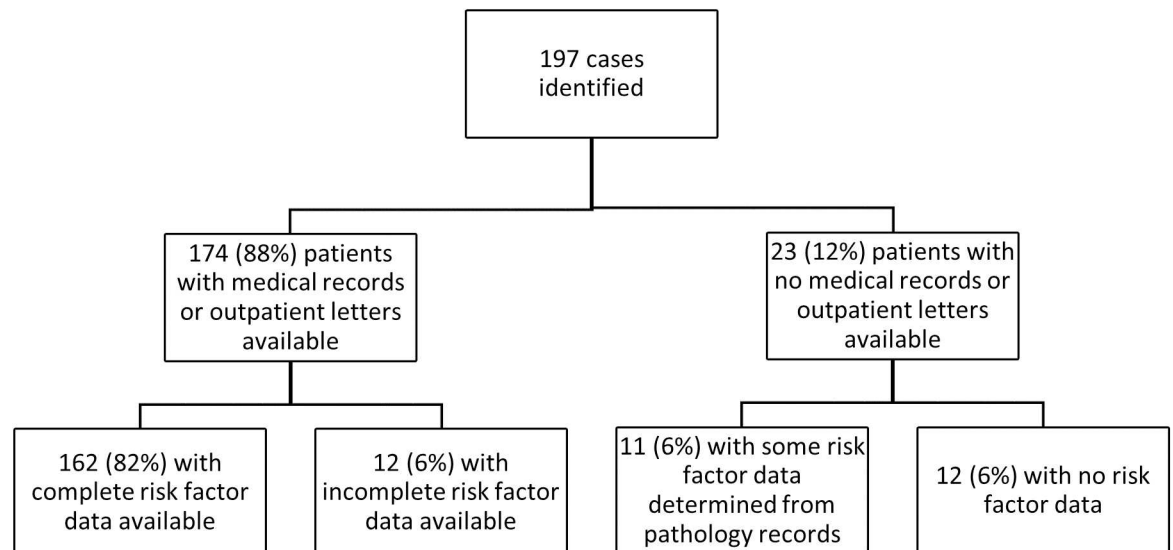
197 cases identified

174 (88%) patients with medical records or outpatient letters available

23 (12%) patients with no medical records or outpatient letters available

162 (82%) with complete risk factor data available

12 (6%) with incomplete risk factor data available

11 (6%) with some risk factor data determined from pathology records

12 (6%) with no risk factor data